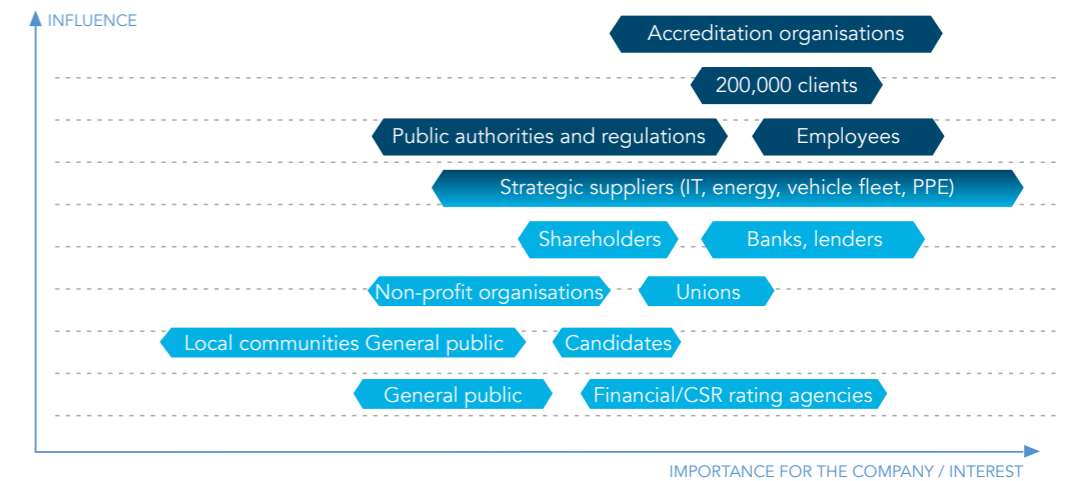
INFLUENCE

Accreditation organisations

200,000 clients

Public authorities and regulations

Employees

Strategic suppliers (IT, energy, vehicle fleet, PPE)

Shareholders

Banks, lenders

Non-profit organisations

Unions

Local communities General public

Candidates

General public

Financial/CSR rating agencies

IMPORTANCE FOR THE COMPANY / INTEREST